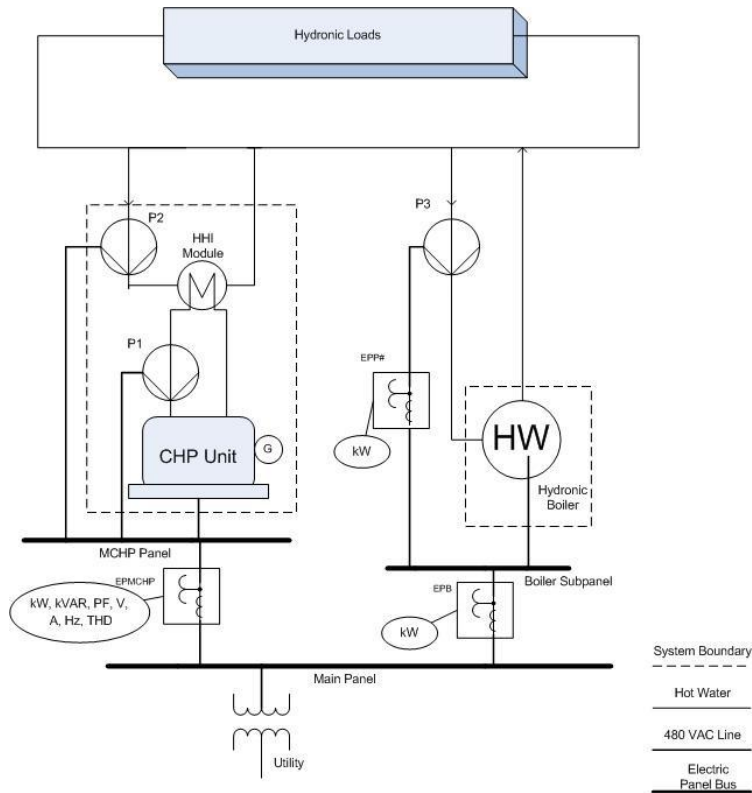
Hydronic Loads

P2

HHI Module

P3

P1

EPP#

kW

CHP Unit

G

HW

Hydronic Boiler

MCHP Panel

EPMCHP

kW, kVAR, PF, V, A, Hz, THD

Boiler Subpanel

EPB

kW

Main Panel

Utility

System Boundary

Hot Water

480 VAC Line

Electric Panel Bus